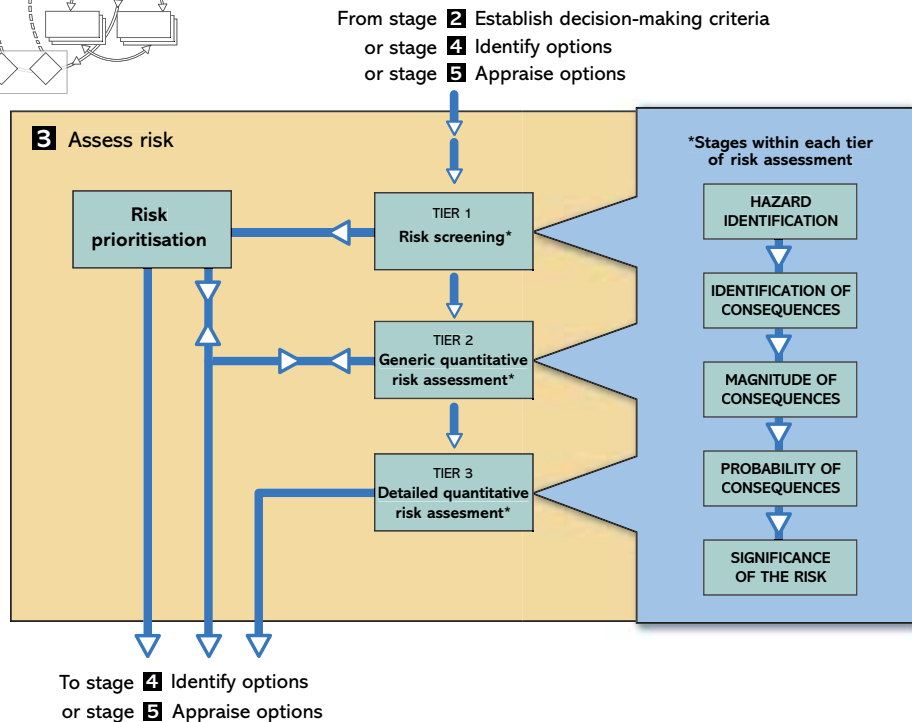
From stage 2 Establish decision-making criteria
or stage 4 Identify options
or stage 5 Appraise options

3 Assess risk

Risk prioritisation

TIER 1
Risk screening*

TIER 2
Generic quantitative risk assessment*

TIER 3
Detailed quantitative risk assesment*

*Stages within each tier of risk assessment

HAZARD IDENTIFICATION

IDENTIFICATION OF CONSEQUENCES

MAGNITUDE OF CONSEQUENCES

PROBABILITY OF CONSEQUENCES

SIGNIFICANCE OF THE RISK

To stage 4 Identify options
or stage 5 Appraise options